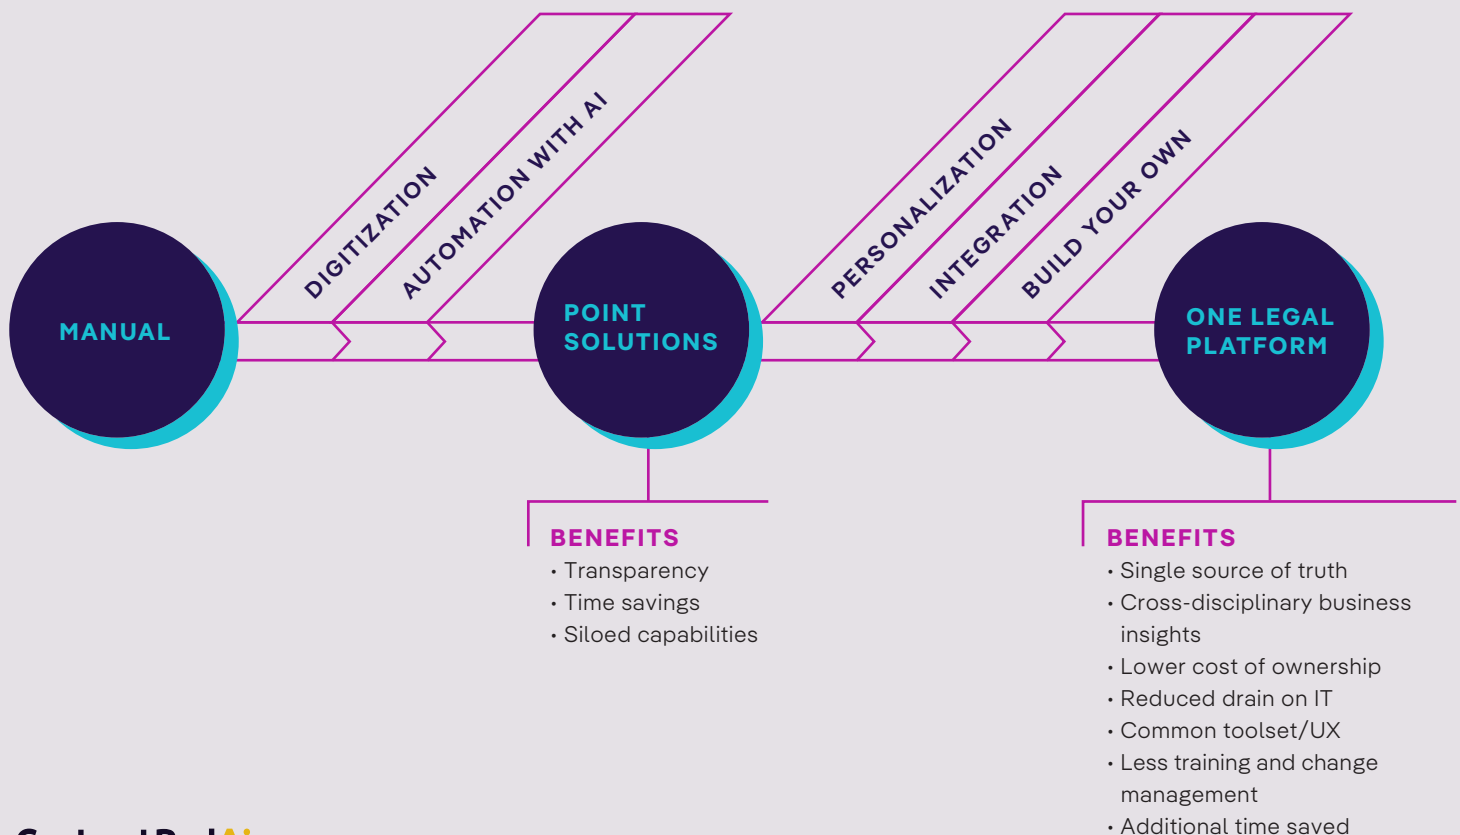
MANUAL

DIGITIZATION

AUTOMATION WITH AI

POINT SOLUTIONS

PERSONALIZATION

INTEGRATION

BUILD YOUR OWN

ONE LEGAL PLATFORM

BENEFITS
• Transparency
• Time savings
• Siloed capabilities

BENEFITS
• Single source of truth
• Cross-disciplinary business insights
• Lower cost of ownership
• Reduced drain on IT
• Common toolset/UX
• Less training and change management
• Additional time saved

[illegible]